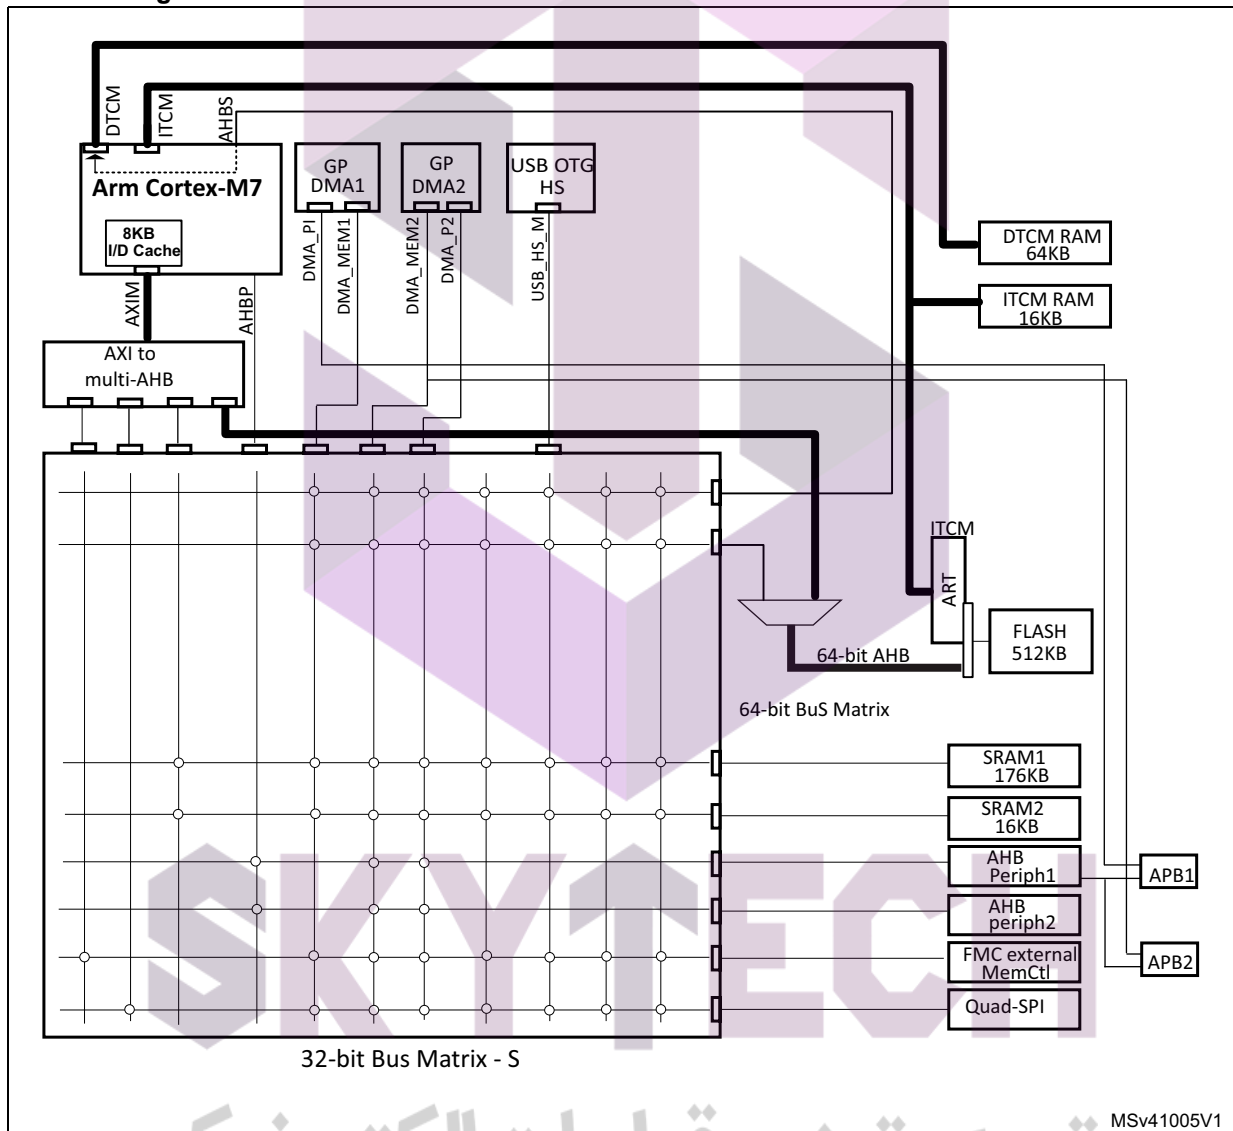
DTCM
ITCM
AHBS
Arm Cortex-M7
8KB
I/D Cache
GP
DMA1
GP
DMA2
USB OTG
HS
DMA_PI
DMA_MEM1
DMA_MEM2
DMA_P2
USB_HS_M
AXIM
AHBP
AXI to
multi-AHB
DTCM RAM
64KB
ITCM RAM
16KB
ITCM
ART
FLASH
512KB
64-bit AHB
64-bit BuS Matrix
SRAM1
176KB
SRAM2
16KB
AHB
Periph1
APB1
AHB
periph2
FMC external
MemCtl
APB2
Quad-SPI
32-bit Bus Matrix - S
SKYTECH
MSv41005V1